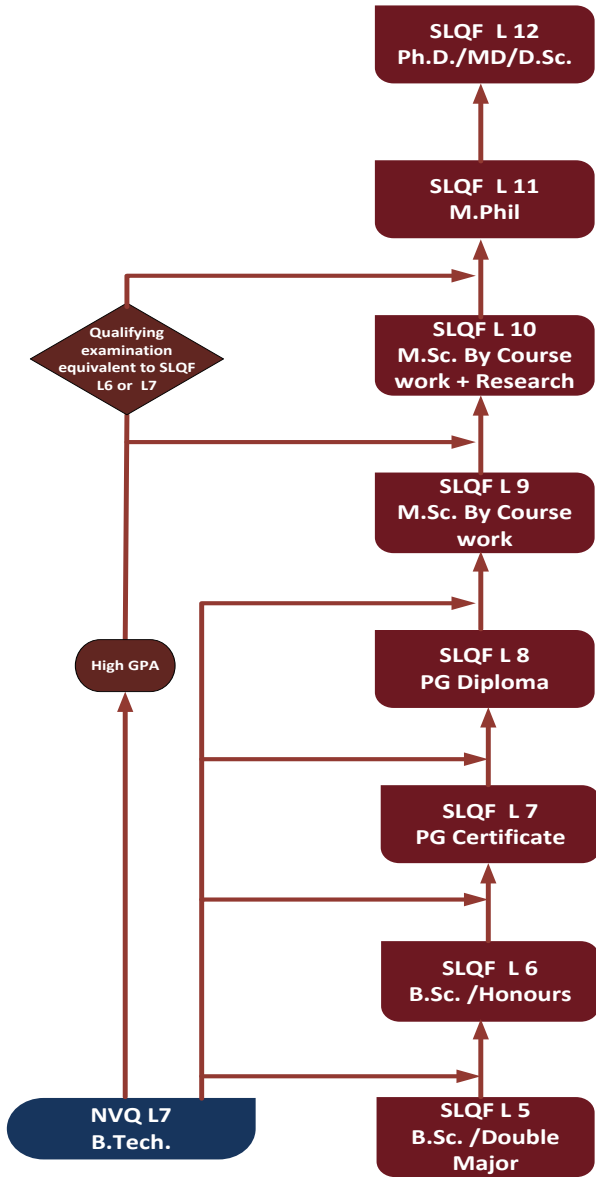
SLQF L 12
Ph.D./MD/D.Sc.

SLQF L 11
M.Phil

Qualifying examination equivalent to SLQF L6 or L7

SLQF L 10
M.Sc. By Course work + Research

SLQF L 9
M.Sc. By Course work

High GPA

SLQF L 8
PG Diploma

SLQF L 7
PG Certificate

SLQF L 6
B.Sc. /Honours

NVQ L7
B.Tech.

SLQF L 5
B.Sc. /Double Major